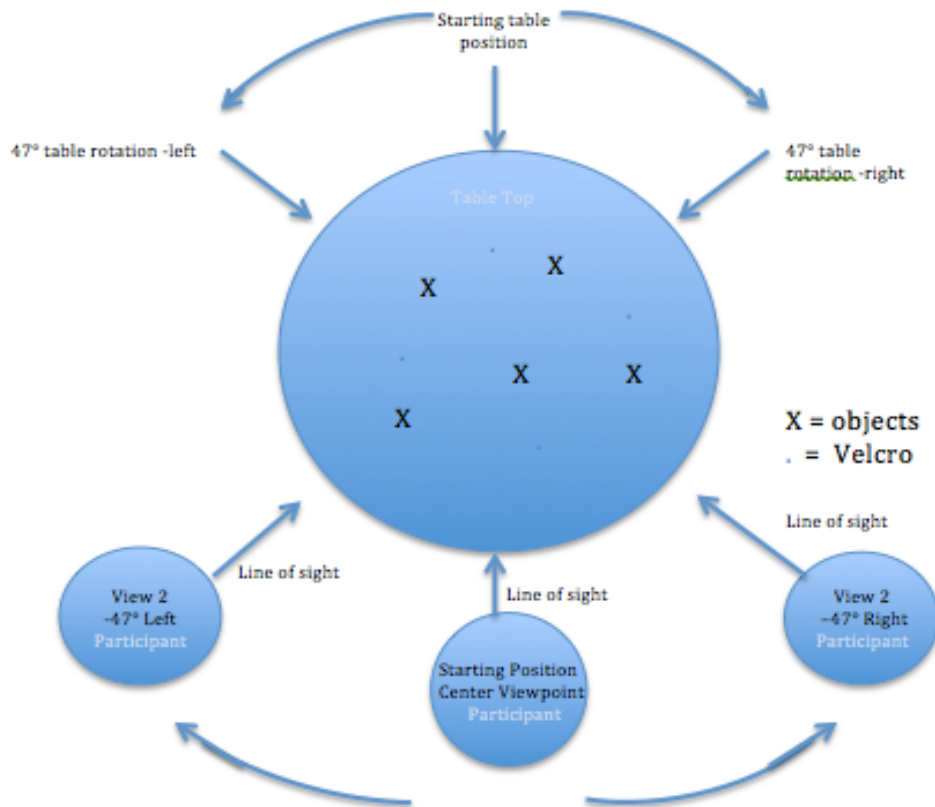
Starting table position

47° table rotation -left

47° table rotation -right

Table Top

X

X

X

X

X

X = objects
. = Velcro

Line of sight

Line of sight

Line of sight

View 2
-47° Left
Participant

Starting Position
Center Viewpoint
Participant

View 2
-47° Right
Participant